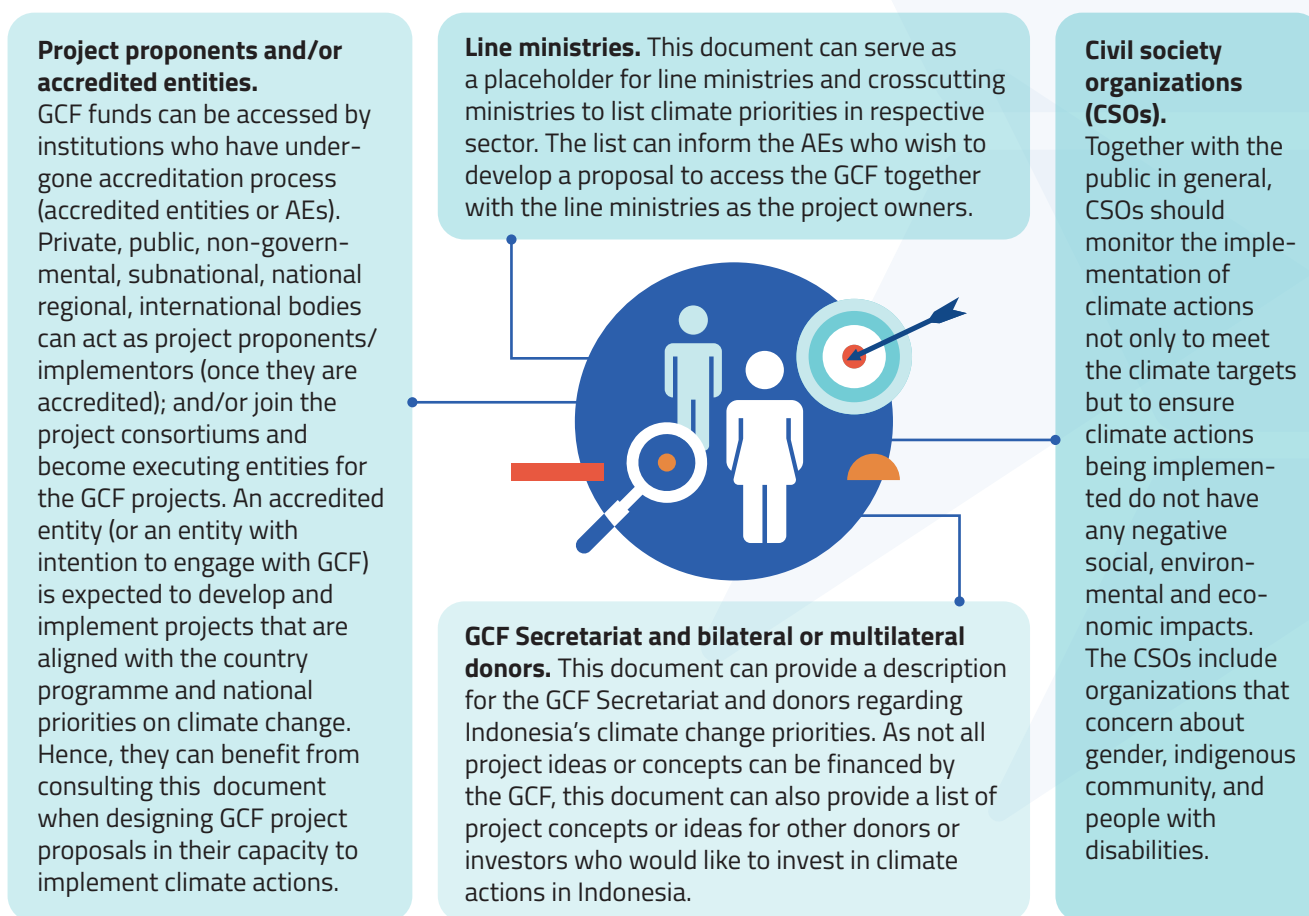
**Project proponents and/or accredited entities.**
GCF funds can be accessed by institutions who have undergone accreditation process (accredited entities or AEs). Private, public, non-governmental, subnational, national regional, international bodies can act as project proponents/ implementors (once they are accredited); and/or join the project consortiums and become executing entities for the GCF projects. An accredited entity (or an entity with intention to engage with GCF) is expected to develop and implement projects that are aligned with the country programme and national priorities on climate change. Hence, they can benefit from consulting this document when designing GCF project proposals in their capacity to implement climate actions.

**Line ministries.** This document can serve as a placeholder for line ministries and crosscutting ministries to list climate priorities in respective sector. The list can inform the AEs who wish to develop a proposal to access the GCF together with the line ministries as the project owners.

**GCF Secretariat and bilateral or multilateral donors.** This document can provide a description for the GCF Secretariat and donors regarding Indonesia's climate change priorities. As not all project ideas or concepts can be financed by the GCF, this document can also provide a list of project concepts or ideas for other donors or investors who would like to invest in climate actions in Indonesia.

**Civil society organizations (CSOs).**
Together with the public in general, CSOs should monitor the implementation of climate actions not only to meet the climate targets but to ensure climate actions being implemented do not have any negative social, environmental and economic impacts. The CSOs include organizations that concern about gender, indigenous community, and people with disabilities.